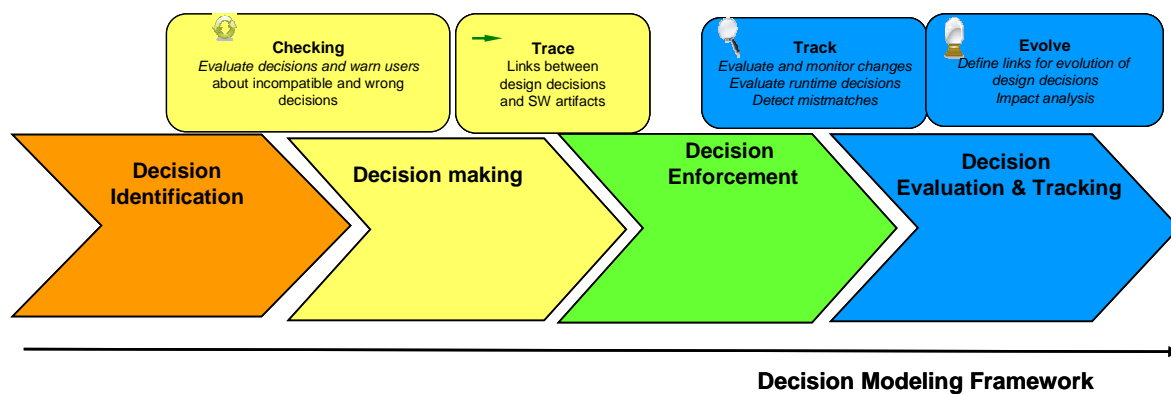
Checking
Evaluate decisions and warn users about incompatible and wrong decisions

Trace
Links between design decisions and SW artifacts

Track
Evaluate and monitor changes
Evaluate runtime decisions
Detect mismatches

Evolve
Define links for evolution of design decisions
Impact analysis

Decision Identification

Decision making

Decision Enforcement

Decision Evaluation & Tracking

Decision Modeling Framework